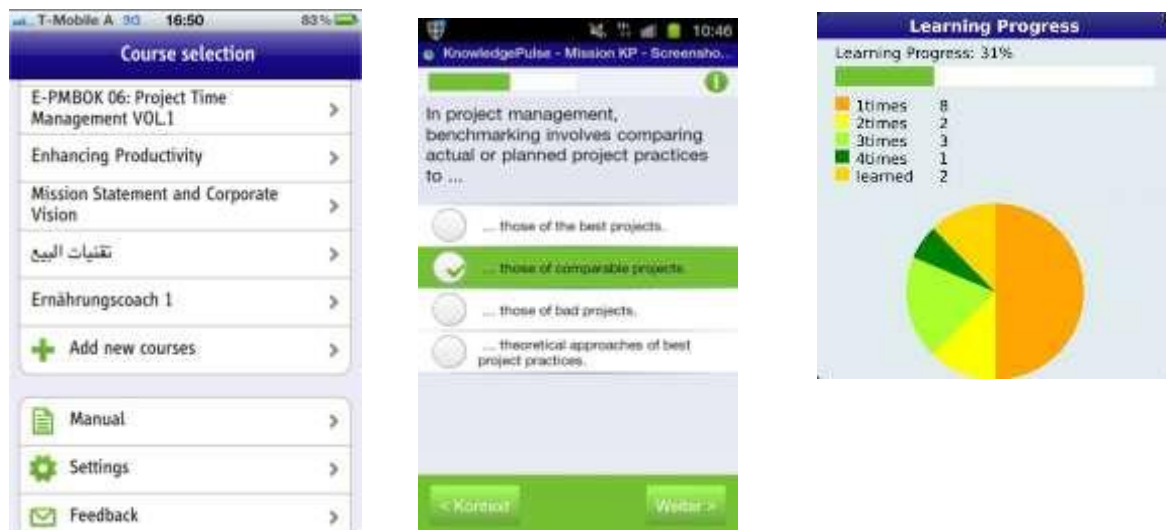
T-Mobile A 3G 16:50 83%

Course selection

E-PMBOK 06: Project Time Management VOL.1 >

Enhancing Productivity >

Mission Statement and Corporate Vision >

تقنيات البيع >

Ernährungscoach 1 >

Add new courses >

Manual >

Settings >

Feedback >

10:46

KnowledgePulse - Mission KP - Screensho...

In project management, benchmarking involves comparing actual or planned project practices to ...

... those of the best projects.

... those of comparable projects.

... those of bad projects.

... theoretical approaches of best project practices.

< Kontext

Weiter >

Learning Progress

Learning Progress: 31%

| | |
|---|---|
| 1times | 8 |
| 2times | 2 |
| 3times | 3 |
| 4times | 1 |
| learned | 2 |